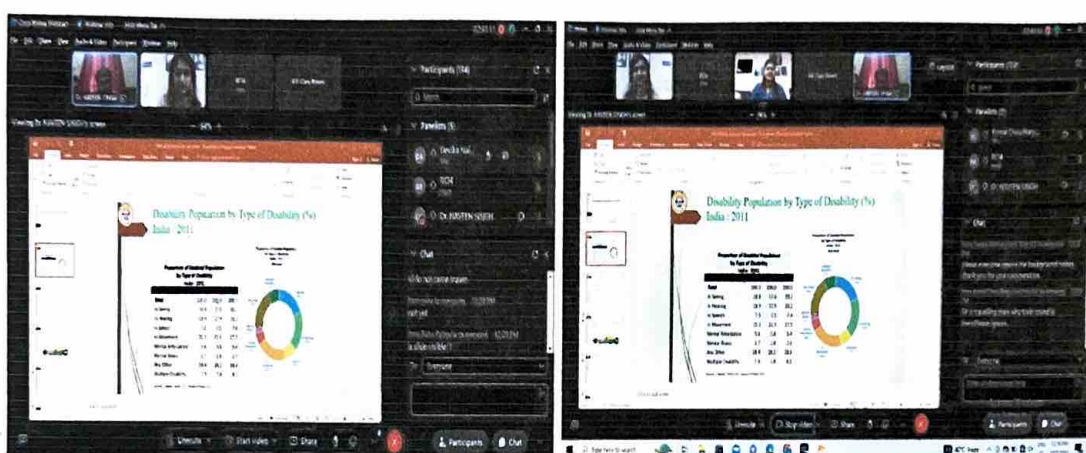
Participants (114)

Panelists (3)

Chat

Disability Population by Type of Disability (%)
India : 2011

Proportion of Disabled Population by Type of Disability India : 2011

| | | | |
|---|---|---|---|
| Total | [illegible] | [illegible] | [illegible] |
| In Seeing | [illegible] | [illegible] | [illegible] |
| In Hearing | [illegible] | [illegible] | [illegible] |
| In Speech | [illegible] | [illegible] | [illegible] |
| In Movement | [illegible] | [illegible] | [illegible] |
| Mental Retardation | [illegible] | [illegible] | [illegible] |
| Mental Illness | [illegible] | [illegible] | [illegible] |
| Any Other | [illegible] | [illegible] | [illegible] |
| Multiple Disability | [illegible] | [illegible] | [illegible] |

Unmute
Start video
Share
Participants
Chat

Disability Population by Type of Disability (%)
India : 2011

Proportion of Disabled Population by Type of Disability India : 2011

| | | | |
|---|---|---|---|
| Total | 100.0 | 100.0 | 100.0 |
| In Seeing | 18.8 | 17.6 | 20.2 |
| In Hearing | 18.9 | 17.9 | 20.2 |
| In Speech | 7.5 | 7.5 | 7.4 |
| In Movement | 20.3 | 22.5 | 17.5 |
| Mental Retardation | 5.6 | 5.8 | 5.4 |
| Mental Illness | 2.7 | 2.8 | 2.6 |
| Any Other | 18.4 | 18.2 | 18.6 |
| Multiple Disability | 7.9 | 7.8 | 8.1 |

Unmute
Stop video
Share
Participants
Chat
Type here to search